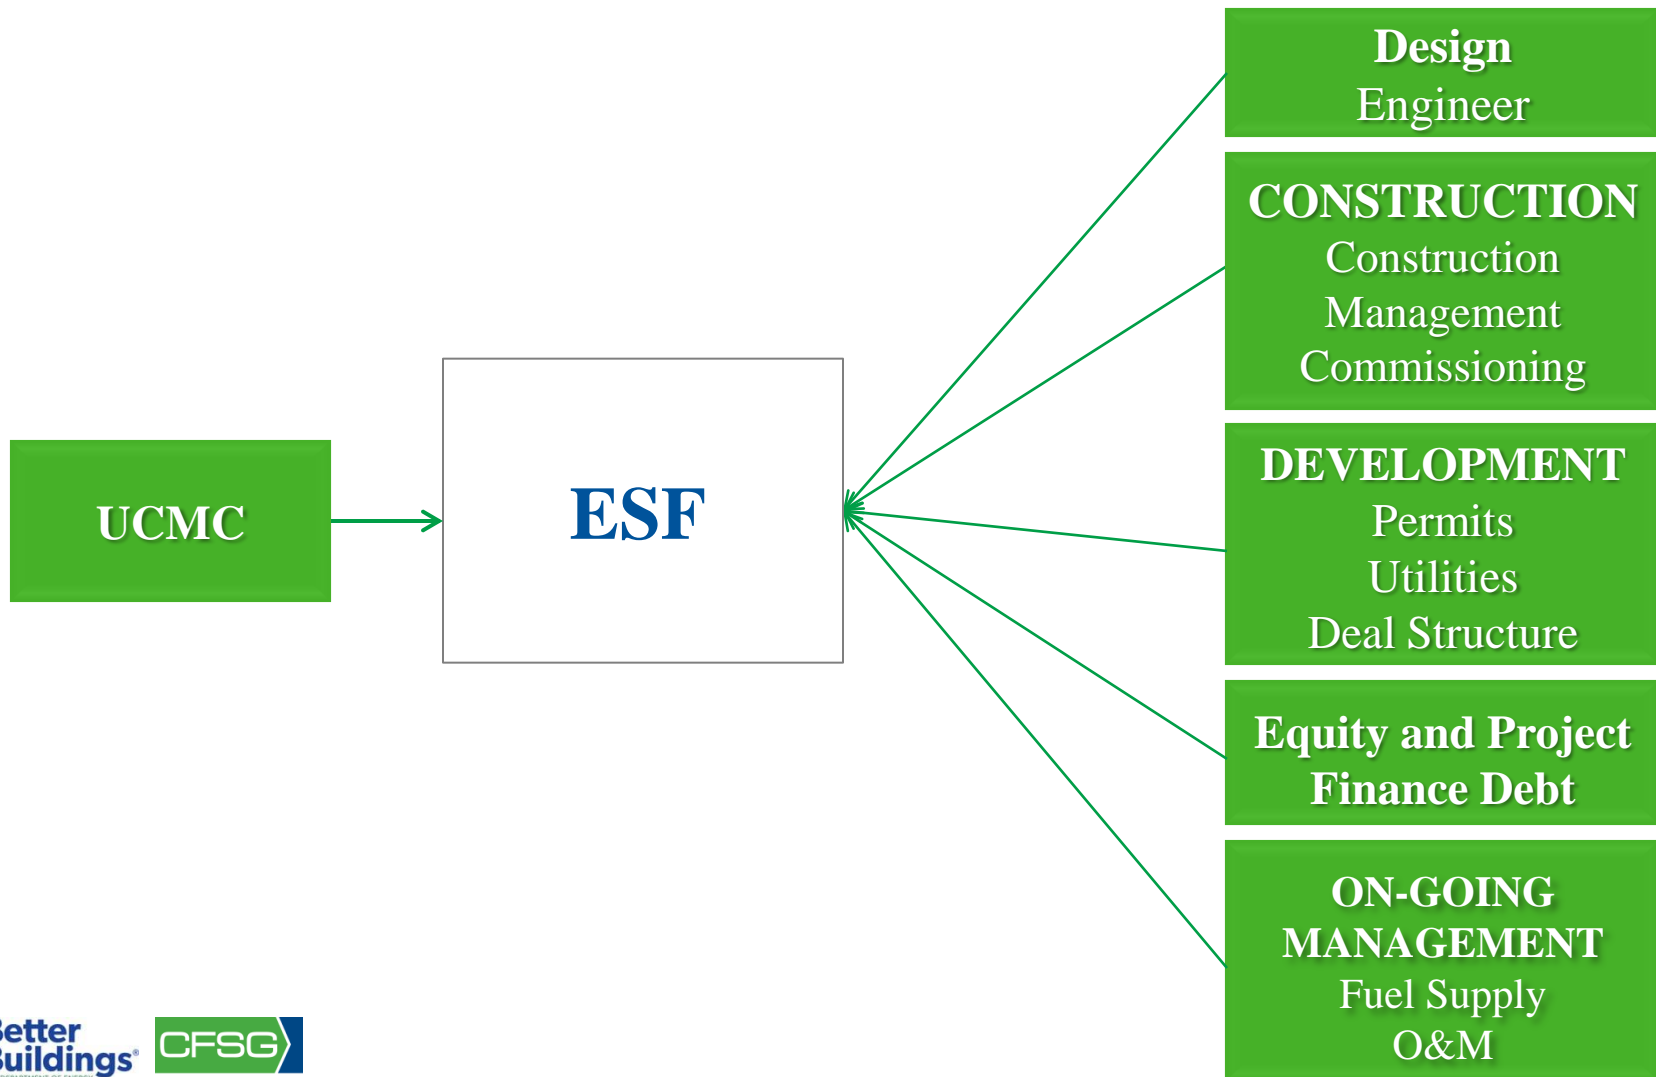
UCMC

ESF

Design
Engineer

CONSTRUCTION
Construction
Management
Commissioning

DEVELOPMENT
Permits
Utilities
Deal Structure

Equity and Project
Finance Debt

ON-GOING
MANAGEMENT
Fuel Supply
O&M

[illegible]etter
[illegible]uildings

CFSG